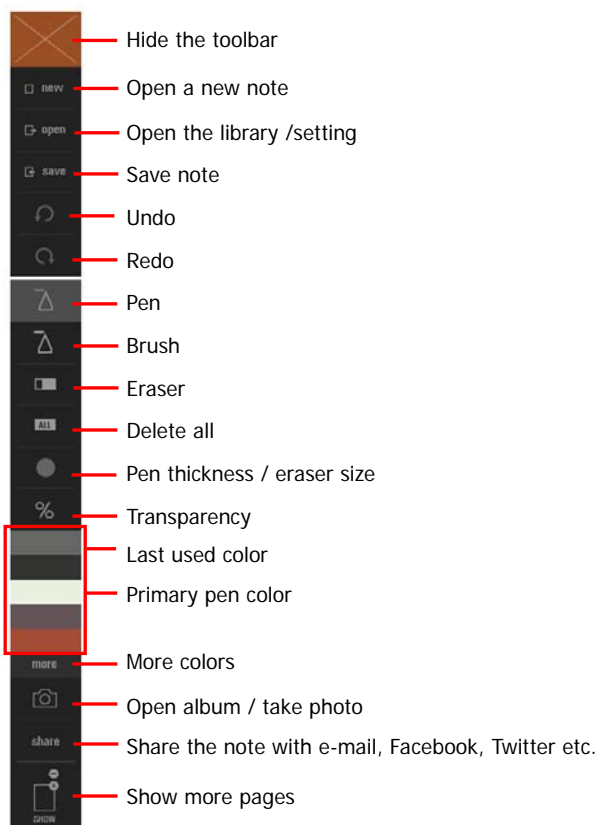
new
open
save
ALL
%
more
share
SHOW

Hide the toolbar
Open a new note
Open the library /setting
Save note
Undo
Redo
Pen
Brush
Eraser
Delete all
Pen thickness / eraser size
Transparency
Last used color
Primary pen color
More colors
Open album / take photo
Share the note with e-mail, Facebook, Twitter etc.
Show more pages